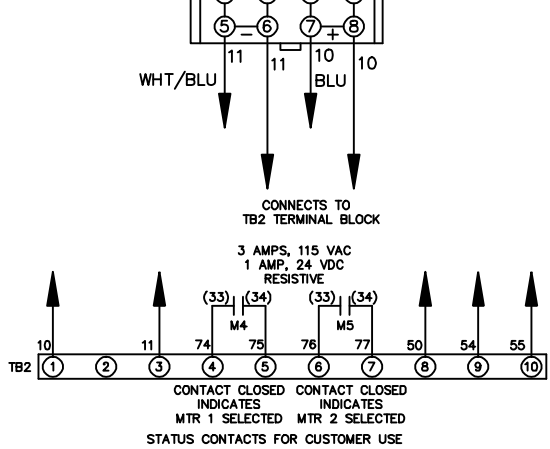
5 − 6 7 + 8

11 11 10 10

WHT/BLU BLU

CONNECTS TO
TB2 TERMINAL BLOCK

3 AMPS, 115 VAC
1 AMP, 24 VDC
RESISTIVE

(33) (34)
M4

(33) (34)
M5

10 11 74 75 76 77 50 54 55

TB2 1 2 3 4 5 6 7 8 9 10

CONTACT CLOSED
INDICATES
MTR 1 SELECTED

CONTACT CLOSED
INDICATES
MTR 2 SELECTED

STATUS CONTACTS FOR CUSTOMER USE